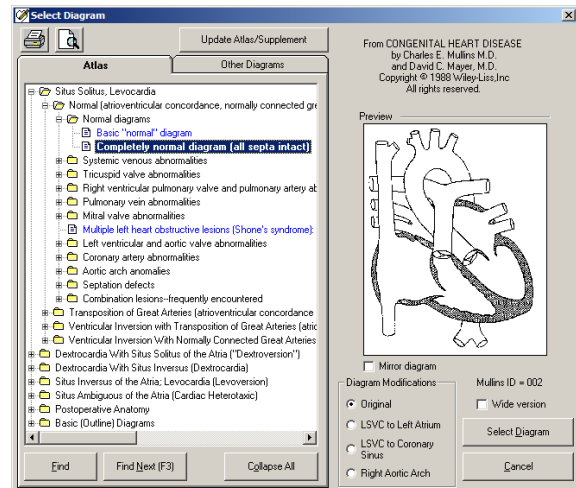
Select Diagram

Update Atlas/Supplement

Atlas | Other Diagrams

Situs Solitus, Levocardia
Normal (atrioventricular concordance, normally connected gre
Normal diagrams
Basic "normal" diagram
Completely normal diagram (all septa intact)
Systemic venous abnormalities
Tricuspid valve abnormalities
Right ventricular pulmonary valve and pulmonary artery ab
Pulmonary vein abnormalities
Mitral valve abnormalities
Multiple left heart obstructive lesions (Shone's syndrome):
Left ventricular and aortic valve abnormalities
Coronary artery abnormalities
Aortic arch anomalies
Septation defects
Combination lesions--frequently encountered
Transposition of Great Arteries (atrioventricular concordance
Ventricular Inversion with Transposition of Great Arteries (atric
Ventricular Inversion With Normally Connected Great Arteries
Dextrocardia With Situs Solitus of the Atria ("Dextroversion")
Dextrocardia With Situs Inversus (Dextrocardia)
Situs Inversus of the Atria; Levocardia (Levoversion)
Situs Ambiguous of the Atria (Cardiac Heterotaxic)
Postoperative Anatomy
Basic (Outline) Diagrams

Find | Find Next (F3) | Collapse All

From CONGENITAL HEART DISEASE
by Charles E. Mullins M.D.
and David C. Mayer, M.D.
Copyright © 1988 Wiley-Liss,Inc
All rights reserved.

Preview

Mirror diagram

Diagram Modifications
Original
LSVC to Left Atrium
LSVC to Coronary Sinus
Right Aortic Arch

Mullins ID = 002
Wide version

Select Diagram
Cancel